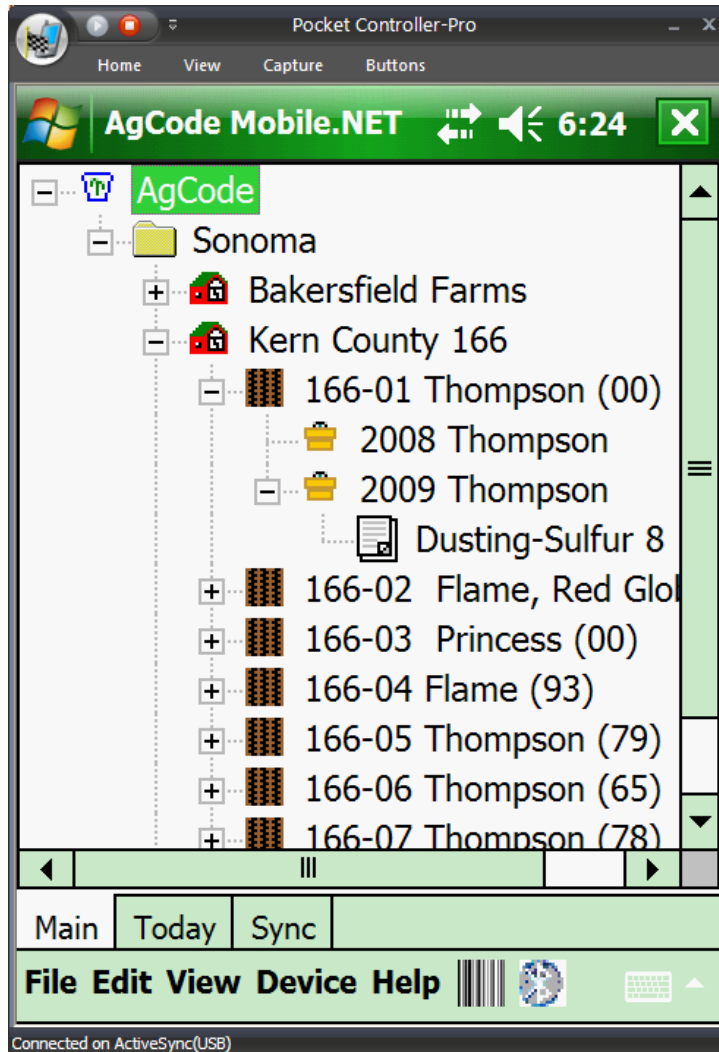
Pocket Controller-Pro

Home View Capture Buttons

AgCode Mobile.NET 6:24

AgCode
Sonoma
Bakersfield Farms
Kern County 166
166-01 Thompson (00)
2008 Thompson
2009 Thompson
Dusting-Sulfur 8
166-02 Flame, Red Glol
166-03 Princess (00)
166-04 Flame (93)
166-05 Thompson (79)
166-06 Thompson (65)
166-07 Thompson (78)

Main Today Sync

File Edit View Device Help

Connected on ActiveSync(USB)